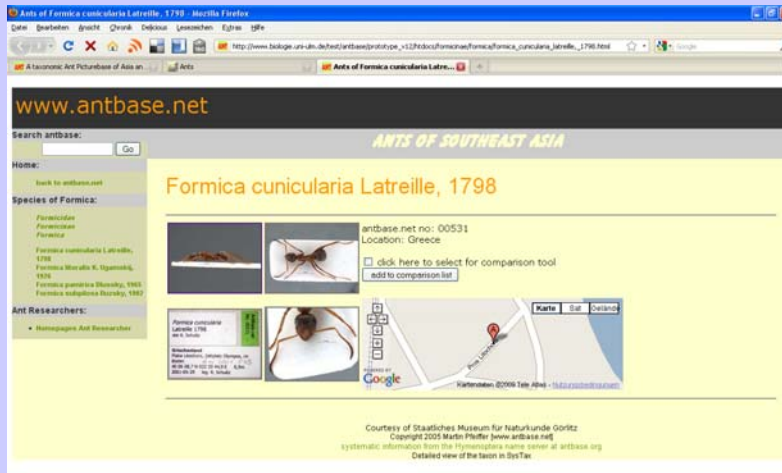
Ants of Formica cunicularia Latreille, 1798 - Mozilla Firefox

Datei Bearbeiten Ansicht Chronik Delicious Lesezeichen Extras Hilfe

http://www.biologie.uni-ulm.de/test/antbase/prototype_v12/htdocs/formicinae/formica/formica_cunicularia_latreille,_1798.html

Google

A taxonomic Ant Picturebase of Asia an...
Ants
Ants of Formica cunicularia Latre...

www.antbase.net

Search antbase:
Go

Home:
back to antbase.net

Species of Formica:
Formicidae
Formicinae
Formica
Formica cunicularia Latreille, 1798
Formica lioralis K. Ogatoski, 1926
Formica pamirica Dlussky, 1965
Formica subpilosa Ruzsky, 1902

Ant Researchers:
• Homepages Ant Researcher

ANTS OF SOUTHEAST ASIA

Formica cunicularia Latreille, 1798

antbase.net no: 00531
Location: Greece

click here to select for comparison tool
add to comparison list

Formica cunicularia Latreille 1798

Karte Sat Gelände

POWERED BY Google

Kartendaten ©2009 Tele Atlas - Nutzungsbedingungen

Courtesy of Staatliches Museum für Naturkunde Görlitz
Copyright 2005 Martin Pfeiffer [www.antbase.net]
systematic information from the Hymenoptera name server at antbase.org
Detailed view of the taxon in SysTax